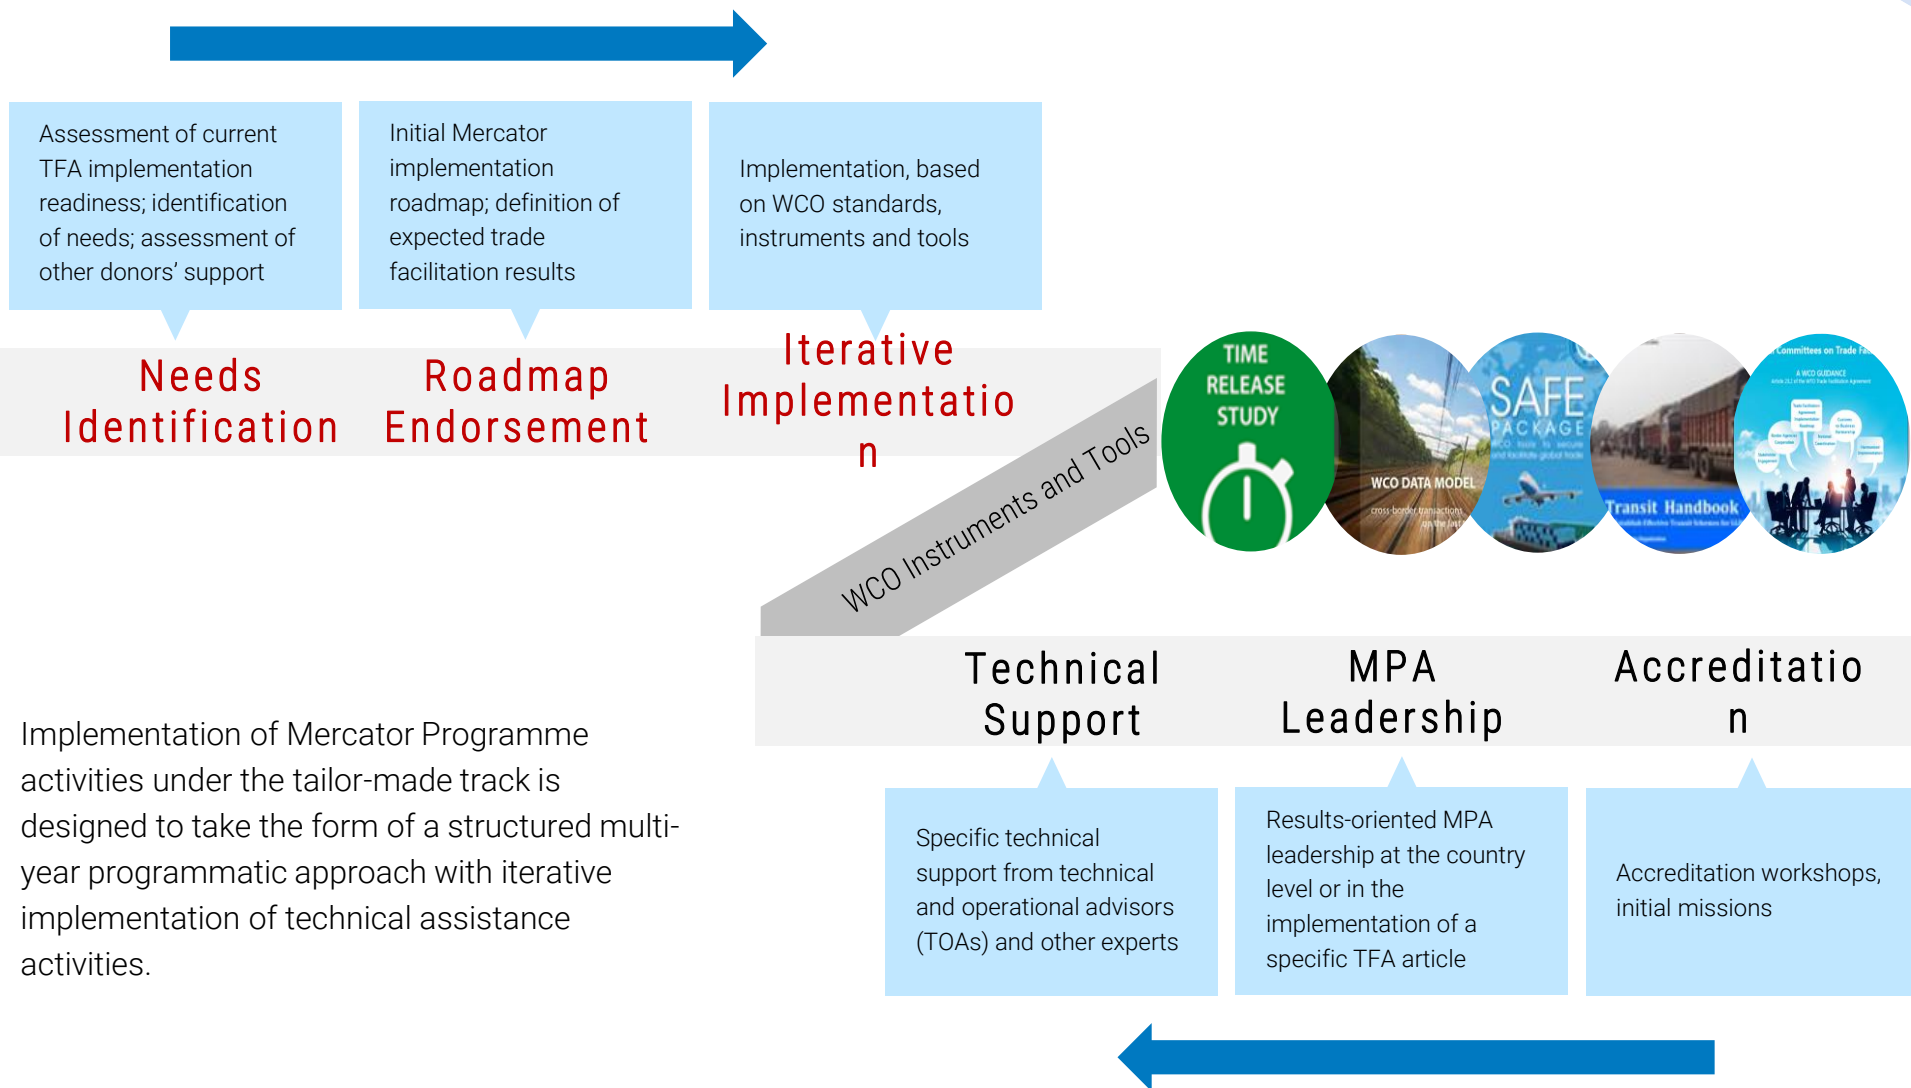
Assessment of current TFA implementation readiness; identification of needs; assessment of other donors' support

Initial Mercator implementation roadmap; definition of expected trade facilitation results

Implementation, based on WCO standards, instruments and tools

Needs Identification

Roadmap Endorsement

Iterative Implementation

WCO Instruments and Tools

TIME RELEASE STUDY

WCO DATA MODEL

SAFE PACKAGE

Transit Handbook

Committees on Trade Fa

A WCO GUIDANCE

Technical Support

MPA Leadership

Accreditation

Implementation of Mercator Programme activities under the tailor-made track is designed to take the form of a structured multi-year programmatic approach with iterative implementation of technical assistance activities.

Specific technical support from technical and operational advisors (TOAs) and other experts

Results-oriented MPA leadership at the country level or in the implementation of a specific TFA article

Accreditation workshops, initial missions